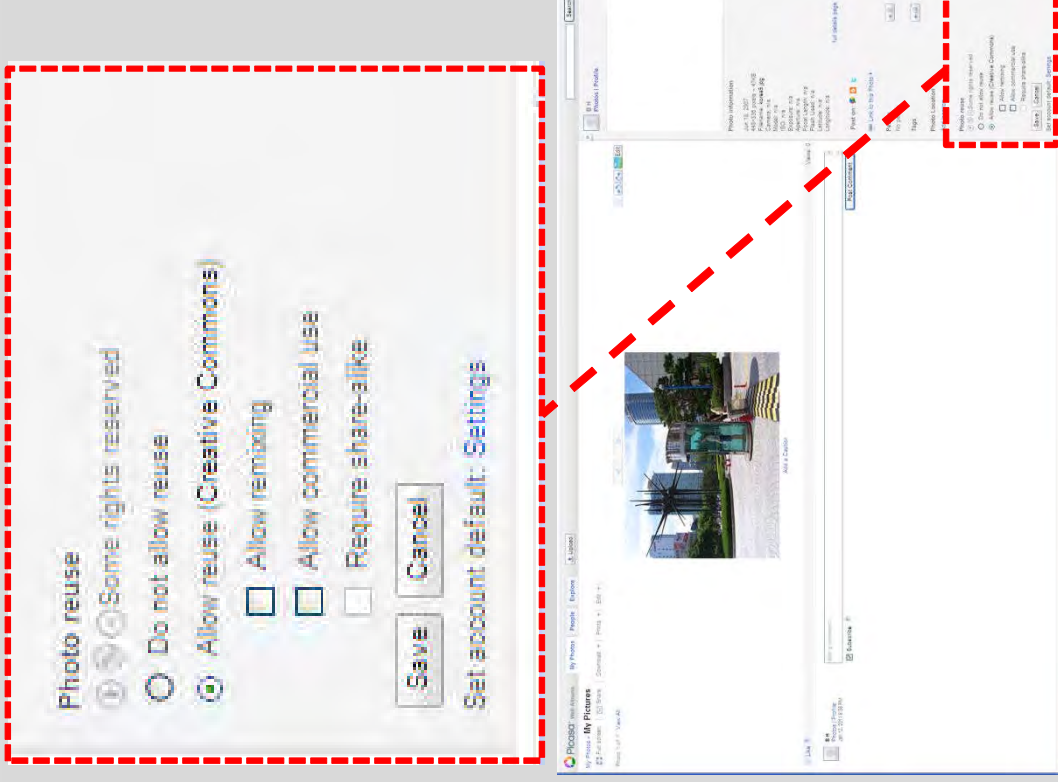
Photo reuse
Some rights reserved
Do not allow reuse
Allow reuse (Creative Commons)
Allow remixing
Allow commercial use
Require share-alike
Save
Cancel
Set account default: Settings

Picasa Web Albums
My Photos · My Pictures
My Photos
People
Explore
Upload
Add a Caption
Post Comment
Subscribe
Photo information
Feed on
Link to this Photo
Tags
Photo Location
Photo reuse
Some rights reserved
Do not allow reuse
Allow reuse (Creative Commons)
Allow remixing
Allow commercial use
Require share-alike
Save
Cancel
Set account default: Settings
Search